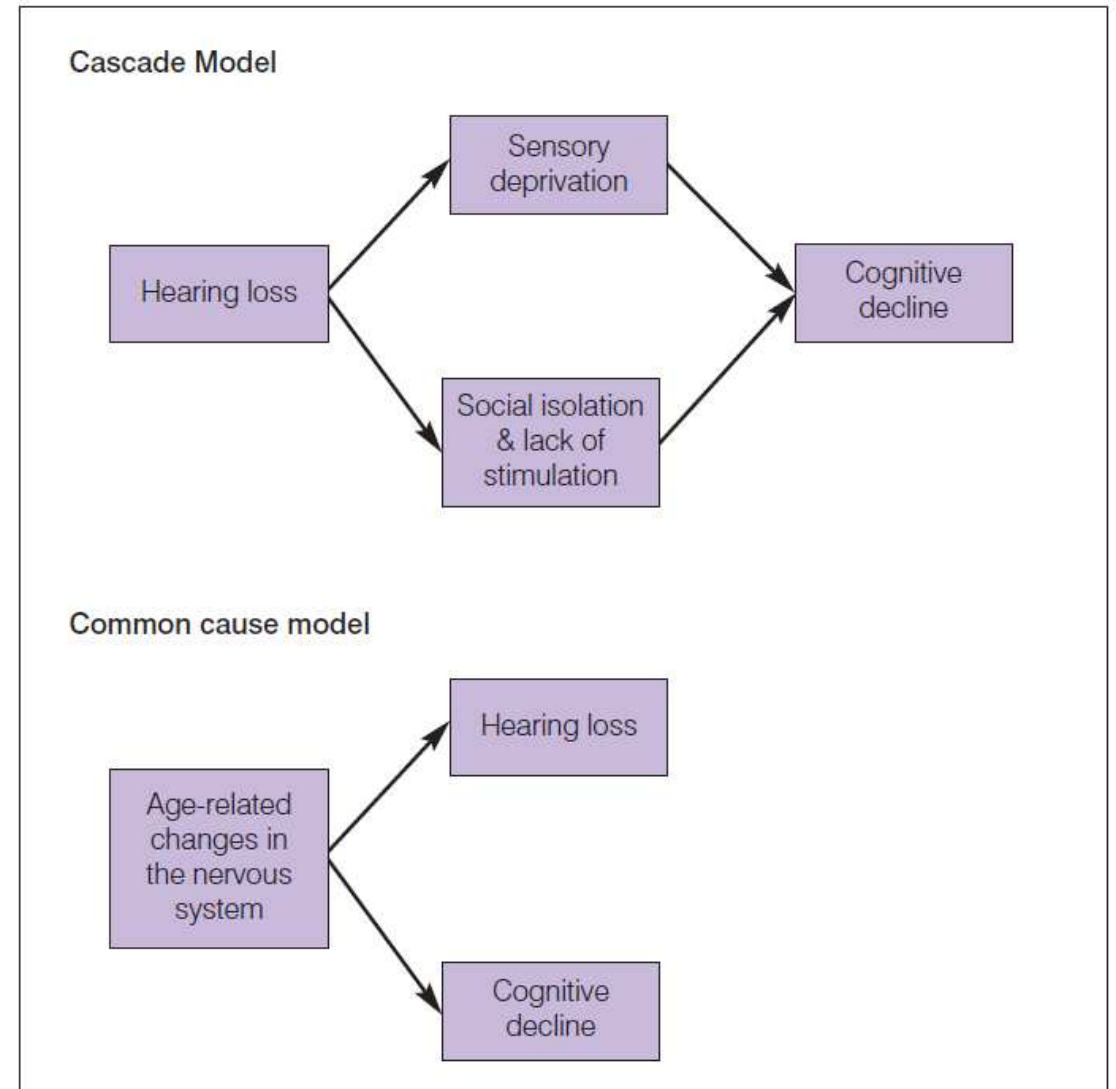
Cascade Model

Sensory deprivation

Hearing loss

Cognitive decline

Social isolation & lack of stimulation

Common cause model

Hearing loss

Age-related changes in the nervous system

Cognitive decline